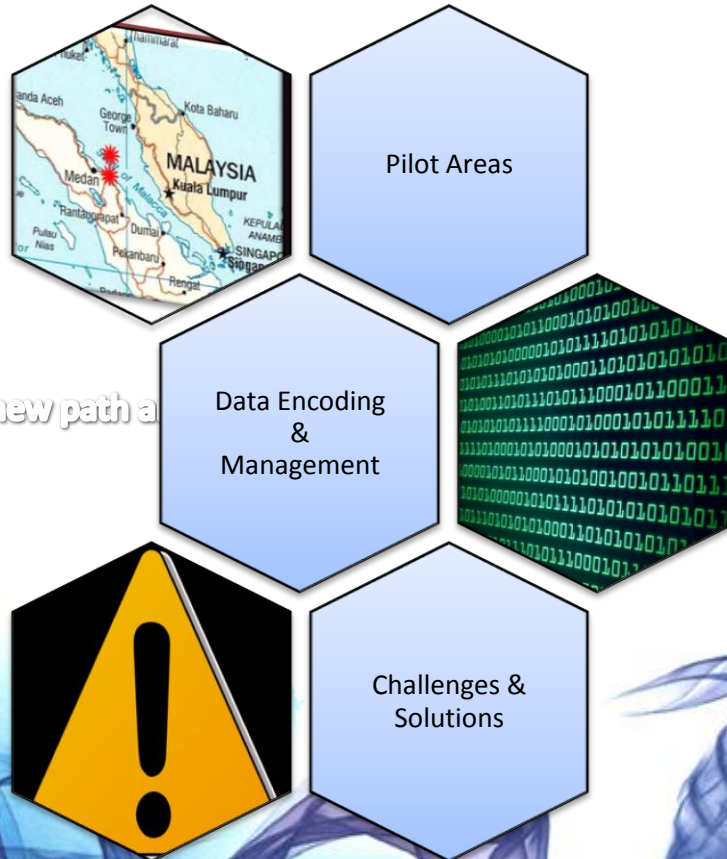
Phuket
Banda Aceh
George Town
Kota Baharu
MALAYSIA
Medan
Kuala Lumpur
Rantauprapat
Dumai
Pulau Nias
Pekanbaru
Rengat
KEPULAU ANAMB
SINGAPO
Strait of Malacca

Pilot Areas

new path a

Data Encoding & Management

Challenges & Solutions